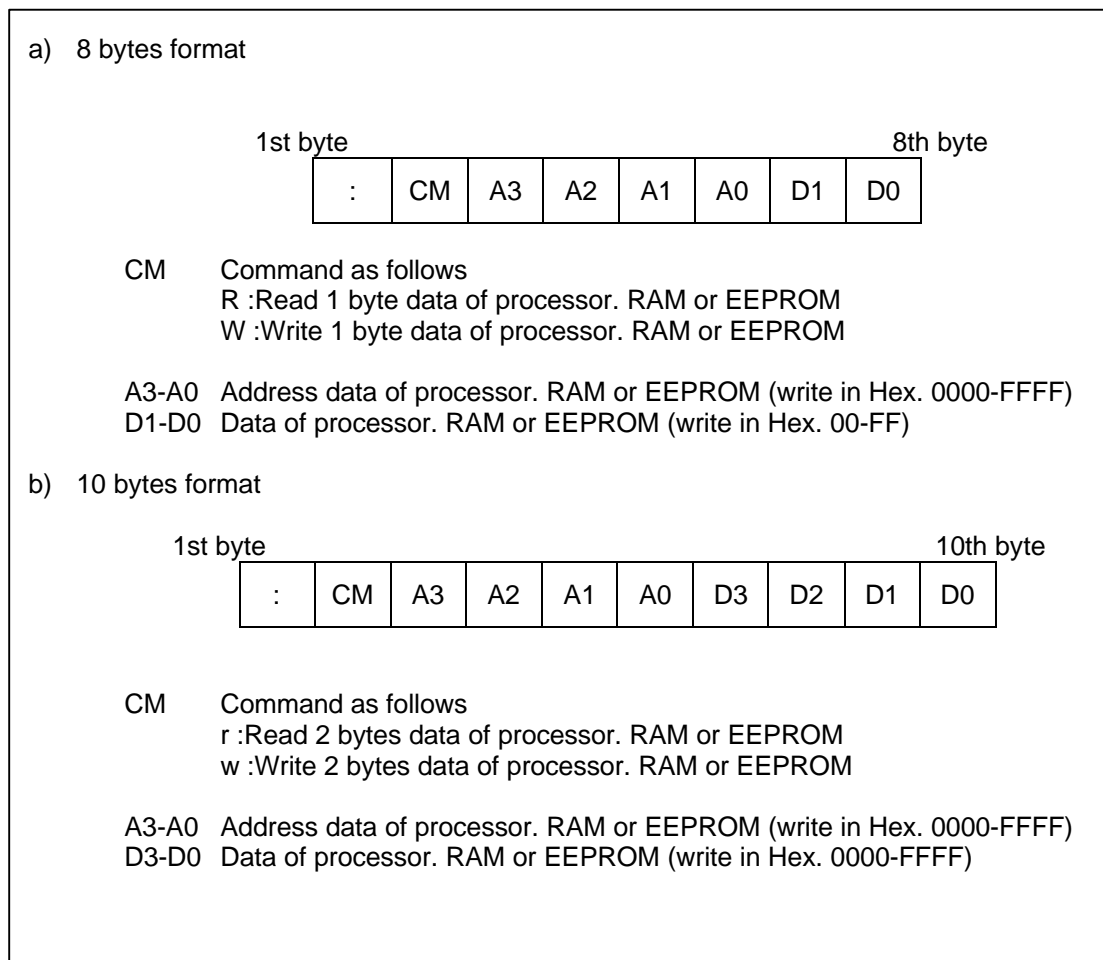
a) 8 bytes format

1st byte 8th byte

| : | CM | A3 | A2 | A1 | A0 | D1 | D0 |
|---|---|---|---|---|---|---|---|

CM Command as follows
R :Read 1 byte data of processor. RAM or EEPROM
W :Write 1 byte data of processor. RAM or EEPROM

A3-A0 Address data of processor. RAM or EEPROM (write in Hex. 0000-FFFF)
D1-D0 Data of processor. RAM or EEPROM (write in Hex. 00-FF)

b) 10 bytes format

1st byte 10th byte

| : | CM | A3 | A2 | A1 | A0 | D3 | D2 | D1 | D0 |
|---|---|---|---|---|---|---|---|---|---|

CM Command as follows
r :Read 2 bytes data of processor. RAM or EEPROM
w :Write 2 bytes data of processor. RAM or EEPROM

A3-A0 Address data of processor. RAM or EEPROM (write in Hex. 0000-FFFF)
D3-D0 Data of processor. RAM or EEPROM (write in Hex. 0000-FFFF)